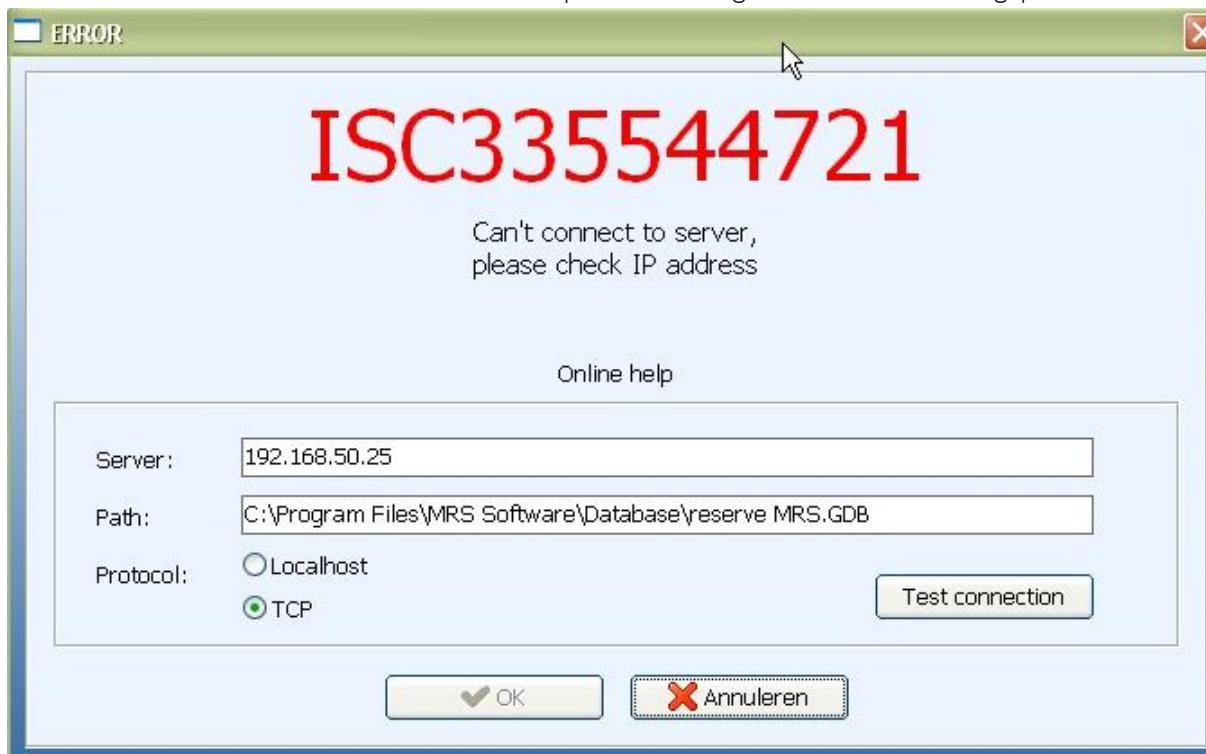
ERROR

ISC335544721

Can't connect to server, please check IP address

Online help

Server: 192.168.50.25

Path: C:\Program Files\MRS Software\Database\reserve MRS.GDB

Protocol: Localhost

TCP

Test connection

OK

Annuleren